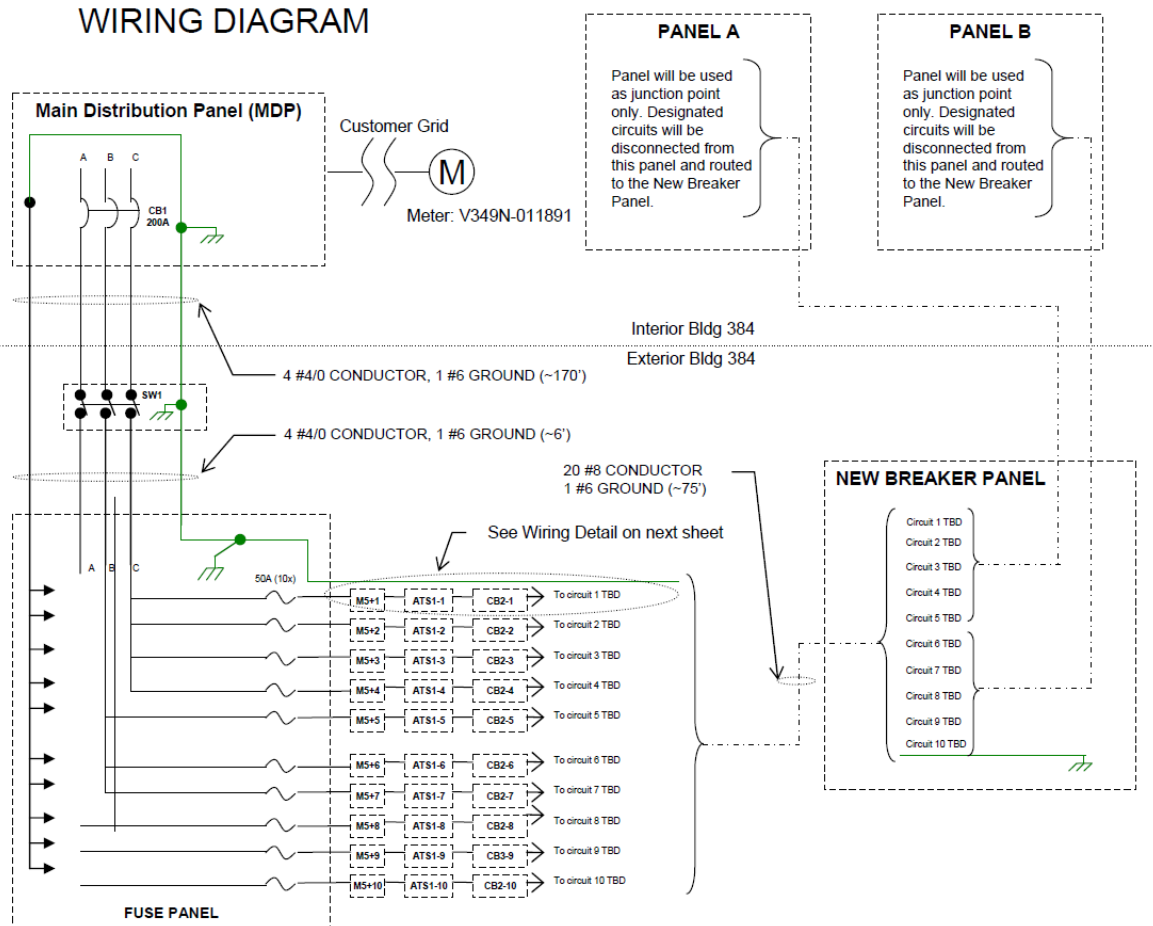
WIRING DIAGRAM

Main Distribution Panel (MDP)

A B C

CB1 200A

Customer Grid

M

Meter: V349N-011891

PANEL A

Panel will be used as junction point only. Designated circuits will be disconnected from this panel and routed to the New Breaker Panel.

PANEL B

Panel will be used as junction point only. Designated circuits will be disconnected from this panel and routed to the New Breaker Panel.

Interior Bldg 384

Exterior Bldg 384

4 #4/0 CONDUCTOR, 1 #6 GROUND (~170')

SW1

4 #4/0 CONDUCTOR, 1 #6 GROUND (~6')

20 #8 CONDUCTOR
1 #6 GROUND (~75')

NEW BREAKER PANEL

Circuit 1 TBD
Circuit 2 TBD
Circuit 3 TBD
Circuit 4 TBD
Circuit 5 TBD
Circuit 6 TBD
Circuit 7 TBD
Circuit 8 TBD
Circuit 9 TBD
Circuit 10 TBD

See Wiring Detail on next sheet

A B C

50A (10x)

| | | | |
|---|---|---|---|
| M5+1 | ATS1-1 | CB2-1 | To circuit 1 TBD |
| M5+2 | ATS1-2 | CB2-2 | To circuit 2 TBD |
| M5+3 | ATS1-3 | CB2-3 | To circuit 3 TBD |
| M5+4 | ATS1-4 | CB2-4 | To circuit 4 TBD |
| M5+5 | ATS1-5 | CB2-5 | To circuit 5 TBD |
| M5+6 | ATS1-6 | CB2-6 | To circuit 6 TBD |
| M5+7 | ATS1-7 | CB2-7 | To circuit 7 TBD |
| M5+8 | ATS1-8 | CB2-8 | To circuit 8 TBD |
| M5+9 | ATS1-9 | CB3-9 | To circuit 9 TBD |
| M5+10 | ATS1-10 | CB2-10 | To circuit 10 TBD |

FUSE PANEL